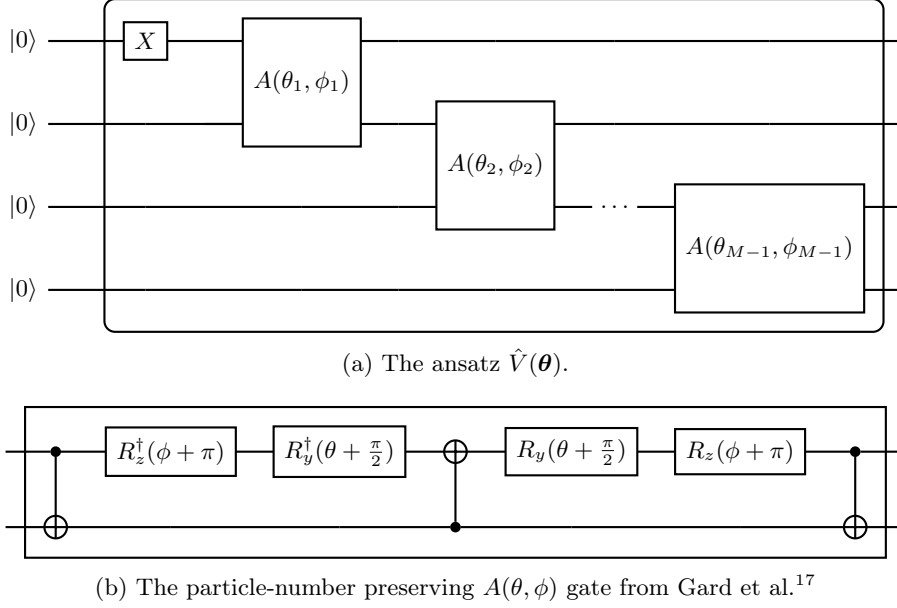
$|0\rangle$
$|0\rangle$
$|0\rangle$
$|0\rangle$
$X$
$A(\theta_1, \phi_1)$
$A(\theta_2, \phi_2)$
$\cdots$
$A(\theta_{M-1}, \phi_{M-1})$

(a) The ansatz $\hat{V}(\boldsymbol{\theta})$.

$R_z^\dagger(\phi + \pi)$
$R_y^\dagger(\theta + \frac{\pi}{2})$
$R_y(\theta + \frac{\pi}{2})$
$R_z(\phi + \pi)$

(b) The particle-number preserving $A(\theta, \phi)$ gate from Gard et al.$^{17}$